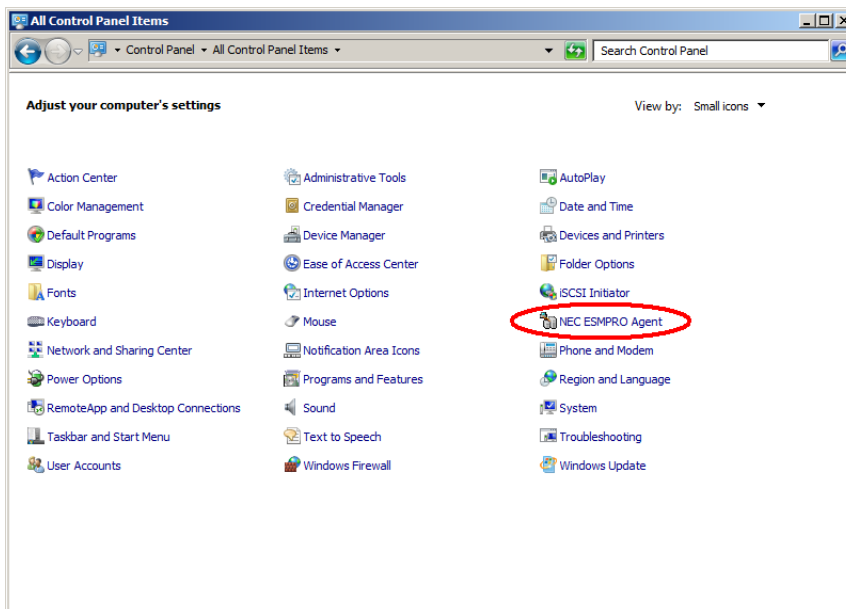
All Control Panel Items

Control Panel ▸ All Control Panel Items ▸

Search Control Panel

Adjust your computer's settings

View by: Small icons ▾

Action Center
Color Management
Default Programs
Display
Fonts
Keyboard
Network and Sharing Center
Power Options
RemoteApp and Desktop Connections
Taskbar and Start Menu
User Accounts

Administrative Tools
Credential Manager
Device Manager
Ease of Access Center
Internet Options
Mouse
Notification Area Icons
Programs and Features
Sound
Text to Speech
Windows Firewall

AutoPlay
Date and Time
Devices and Printers
Folder Options
iSCSI Initiator
NEC ESMPRO Agent
Phone and Modem
Region and Language
System
Troubleshooting
Windows Update